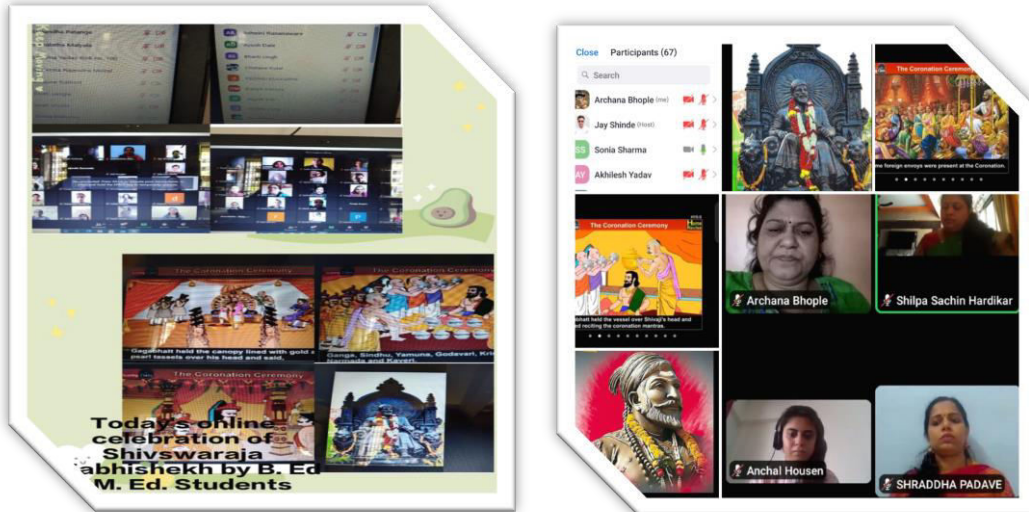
The Coronation Ceremony

Gagabhatt held the canopy lined with gold and pearl tassels over his head and said.

The Coronation Ceremony

Ganga, Sindhu, Yamuna, Godavari, Kri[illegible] Narmada and Kaveri

The Coronation Ceremony

Todays online celebration of Shivswaraja abhishekh by B. Ed M. Ed. Students

Close Participants (67)

Search

Archana Bhople (me)

Jay Shinde (Host)

SS Sonia Sharma

AY Akhilesh Yadav

The Coronation Ceremony

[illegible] foreign envoys were present at the Coronation.

The Coronation Ceremony

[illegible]bhatt held the vessel over Shivaji's head and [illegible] reciting the coronation mantras.

Archana Bhople

Shilpa Sachin Hardikar

Anchal Housen

SHRADDHA PADAVE